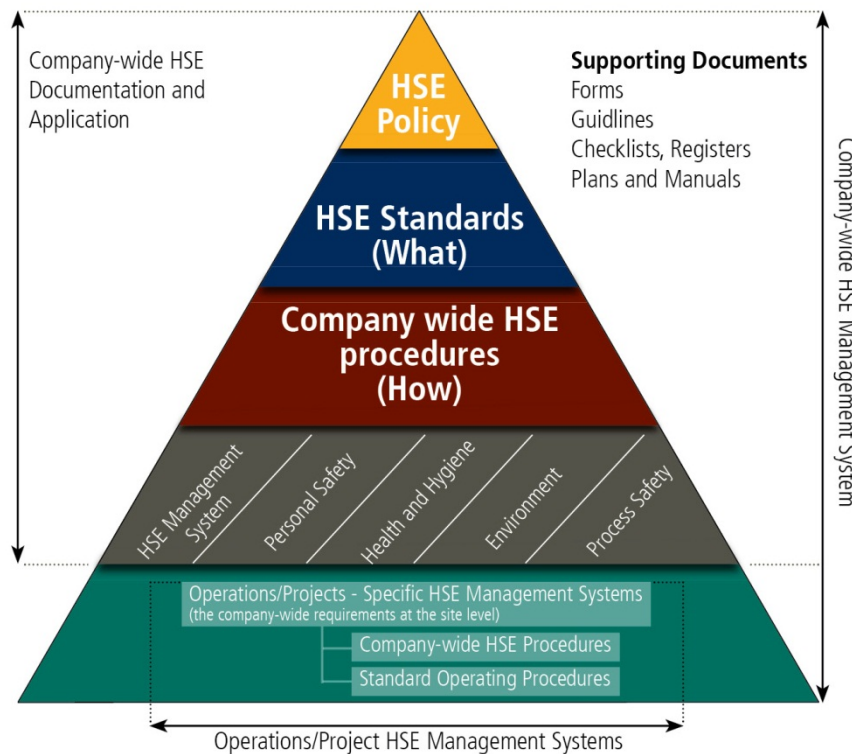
Company-wide HSE Documentation and Application

HSE Policy

Supporting Documents
Forms
Guidlines
Checklists, Registers
Plans and Manuals

HSE Standards (What)

Company wide HSE procedures (How)

HSE Management System

Personal Safety

Health and Hygiene

Environment

Process Safety

Company-wide HSE Management System

Operations/Projects - Specific HSE Management Systems
(the company-wide requirements at the site level)

Company-wide HSE Procedures

Standard Operating Procedures

Operations/Project HSE Management Systems